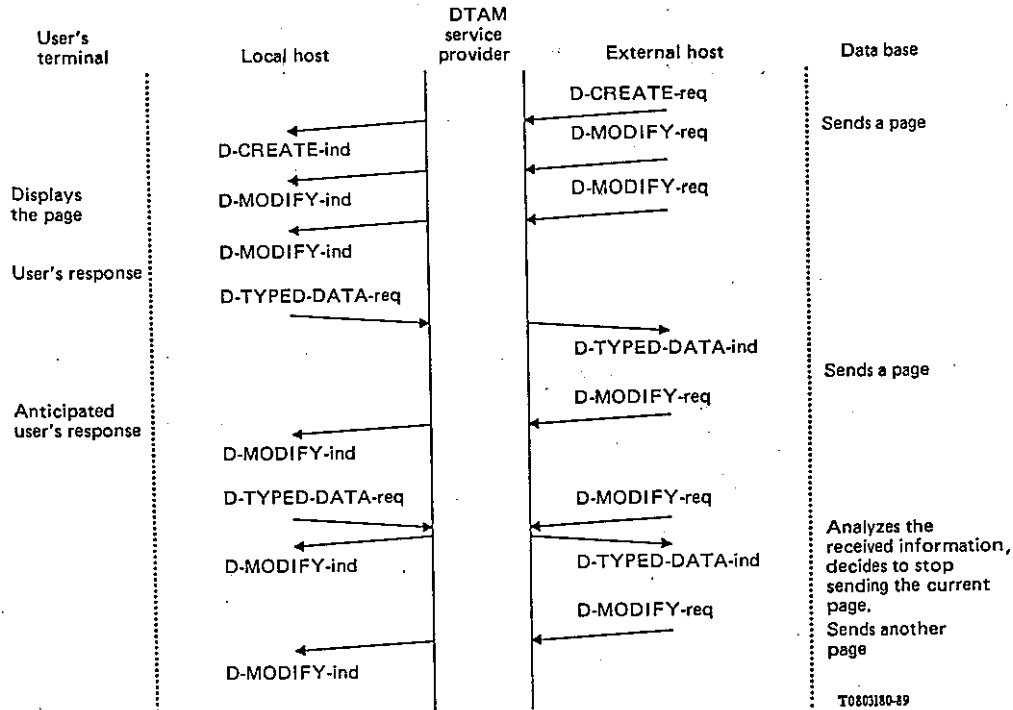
User's terminal

Local host

DTAM service provider

External host

Data base

D-CREATE-req

D-MODIFY-req

Sends a page

D-CREATE-ind

D-MODIFY-req

Displays the page

D-MODIFY-ind

D-MODIFY-ind

User's response

D-TYPED-DATA-req

D-TYPED-DATA-ind

Sends a page

D-MODIFY-req

Anticipated user's response

D-MODIFY-ind

D-TYPED-DATA-req

D-MODIFY-req

Analyzes the received information, decides to stop sending the current page.

D-MODIFY-ind

D-TYPED-DATA-ind

D-MODIFY-req

Sends another page

D-MODIFY-ind

T0803180-89